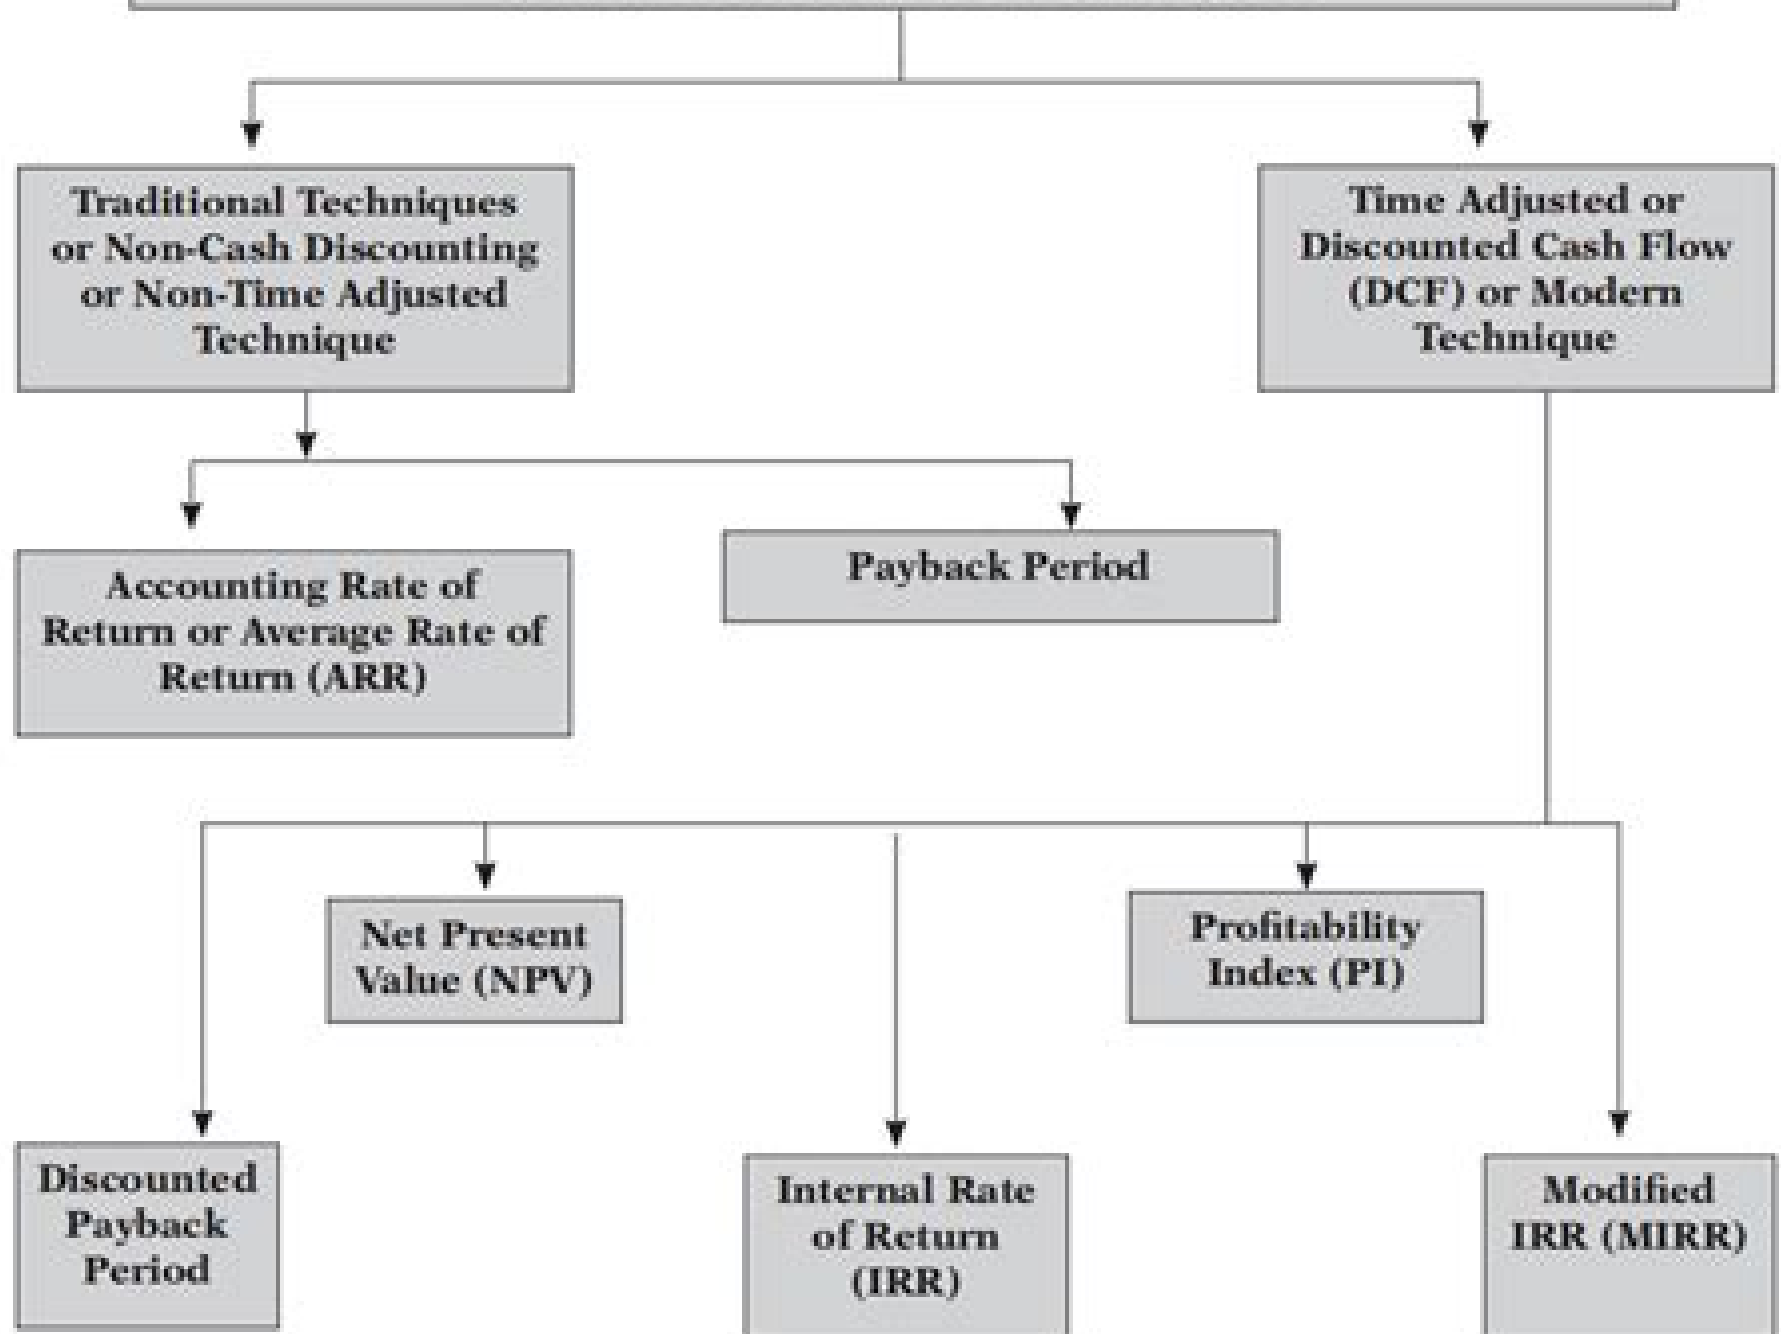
Traditional Techniques or Non-Cash Discounting or Non-Time Adjusted Technique

Time Adjusted or Discounted Cash Flow (DCF) or Modern Technique

Accounting Rate of Return or Average Rate of Return (ARR)

Payback Period

Net Present Value (NPV)

Profitability Index (PI)

Discounted Payback Period

Internal Rate of Return (IRR)

Modified IRR (MIRR)